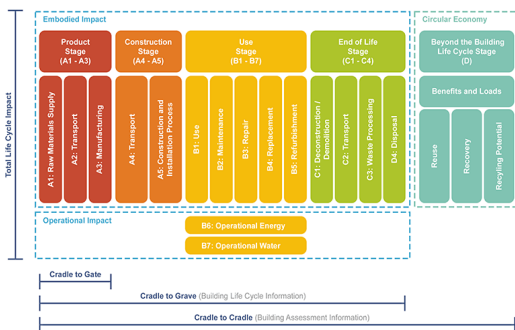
Total Life Cycle Impact

Embodied Impact

Product Stage (A1 - A3)

A1: Raw Materials Supply

A2: Transport

A3: Manufacturing

Construction Stage (A4 - A5)

A4: Transport

A5: Construction and Installation Process

Use Stage (B1 - B7)

B1: Use

B2: Maintenance

B3: Repair

B4: Replacement

B5: Refurbishment

End of Life Stage (C1 - C4)

C1: Deconstruction / Demolition

C2: Transport

C3: Waste Processing

D4: Disposal

Circular Economy

Beyond the Building Life Cycle Stage (D)

Benefits and Loads

Reuse

Recovery

Recyling Potential

Operational Impact

B6: Operational Energy

B7: Operational Water

Cradle to Gate

Cradle to Grave (Building Life Cycle Information)

Cradle to Cradle (Building Assessment Information)